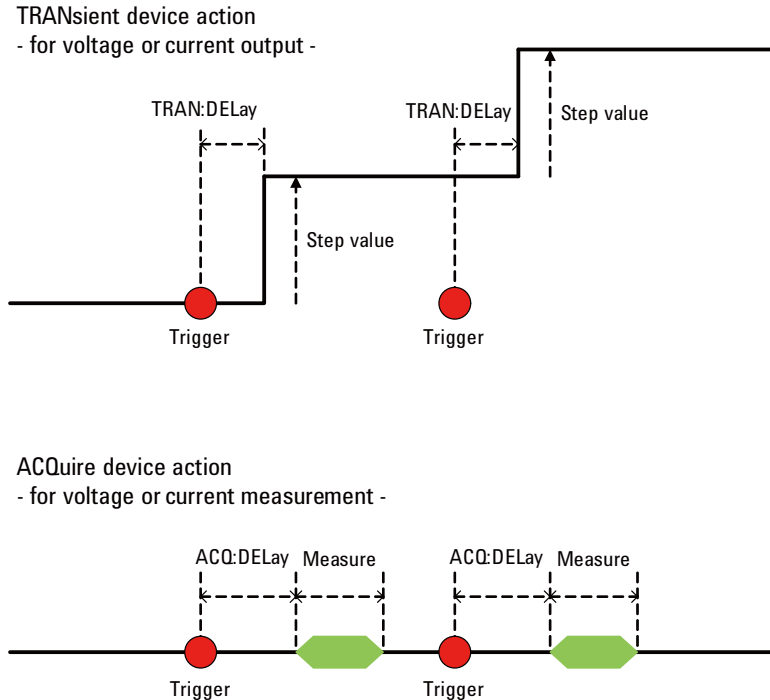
TRANsient device action
- for voltage or current output -

TRAN:DELay

TRAN:DELay

Step value

Step value

Trigger

Trigger

ACQuire device action
- for voltage or current measurement -

ACQ:DELay Measure

ACQ:DELay Measure

Trigger

Trigger